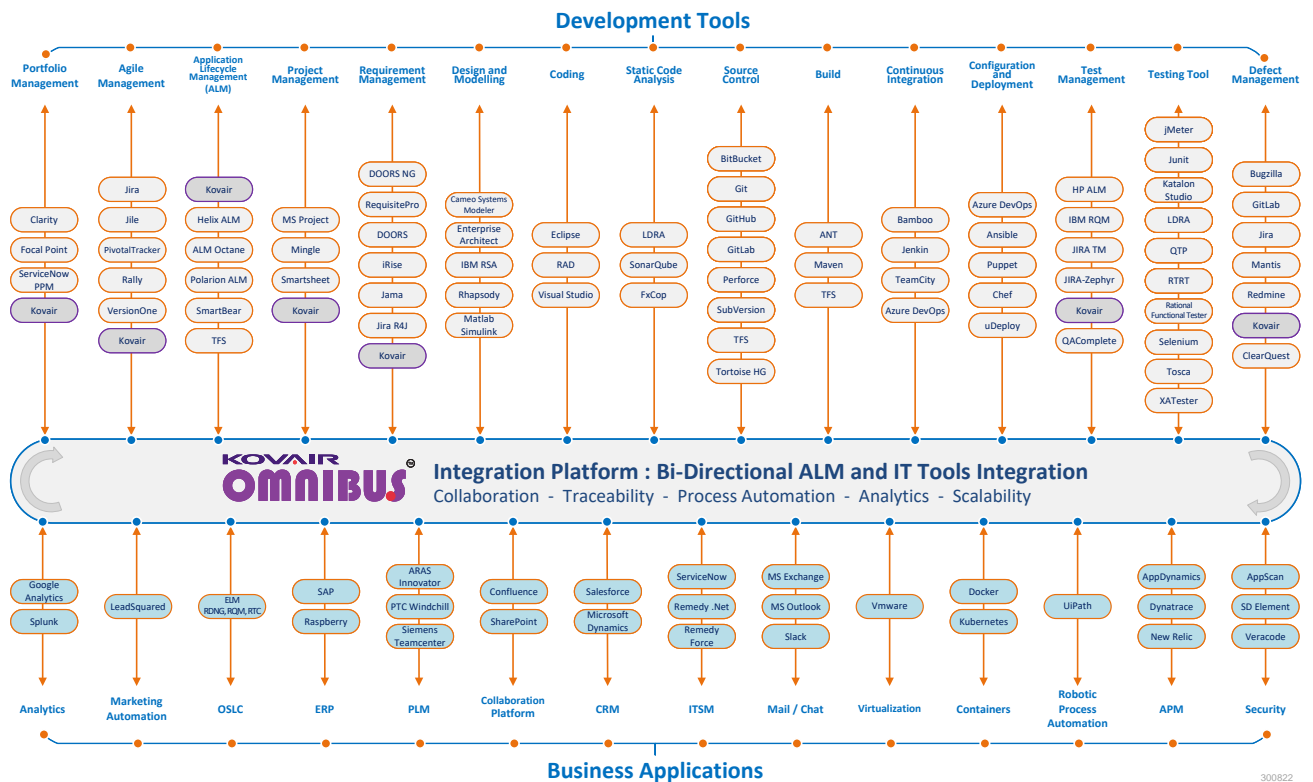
Development Tools

Portfolio Management
Clarity
Focal Point
ServiceNow PPM
Kovair

Agile Management
Jira
Jile
PivotalTracker
Rally
VersionOne
Kovair

Application Lifecycle Management (ALM)
Kovair
Helix ALM
ALM Octane
Polarion ALM
SmartBear
TFS

Project Management
MS Project
Mingle
Smartsheet
Kovair

Requirement Management
DOORS NG
RequisitePro
DOORS
iRise
Jama
Jira R4J
Kovair

Design and Modelling
Cameo Systems Modeler
Enterprise Architect
IBM RSA
Rhapsody
Matlab Simulink

Coding
Eclipse
RAD
Visual Studio

Static Code Analysis
LDRA
SonarQube
FxCop

Source Control
BitBucket
Git
GitHub
GitLab
Perforce
SubVersion
TFS
Tortoise HG

Build
ANT
Maven
TFS

Continuous Integration
Bamboo
Jenkin
TeamCity
Azure DevOps

Configuration and Deployment
Azure DevOps
Ansible
Puppet
Chef
uDeploy

Test Management
HP ALM
IBM RQM
JIRA TM
JIRA-Zephyr
Kovair
QAComplete

Testing Tool
jMeter
Junit
Katalon Studio
LDRA
QTP
RTRT
Rational Functional Tester
Selenium
Tosca
XATester

Defect Management
Bugzilla
GitLab
Jira
Mantis
Redmine
Kovair
ClearQuest

KOVAIR OMNIBUS®
Integration Platform : Bi-Directional ALM and IT Tools Integration
Collaboration - Traceability - Process Automation - Analytics - Scalability

Google Analytics
Splunk
Analytics

LeadSquared
Marketing Automation

ELM RDNG, RQM, RTC.
OSLC

SAP
Raspberry
ERP

ARAS Innovator
PTC Windchill
Siemens Teamcenter
PLM

Confluence
SharePoint
Collaboration Platform

Salesforce
Microsoft Dynamics
CRM

ServiceNow
Remedy .Net
Remedy Force
ITSM

MS Exchange
MS Outlook
Slack
Mail / Chat

Vmware
Virtualization

Docker
Kubernetes
Containers

UiPath
Robotic Process Automation

AppDynamics
Dynatrace
New Relic
APM

AppScan
SD Element
Veracode
Security

Business Applications
300822